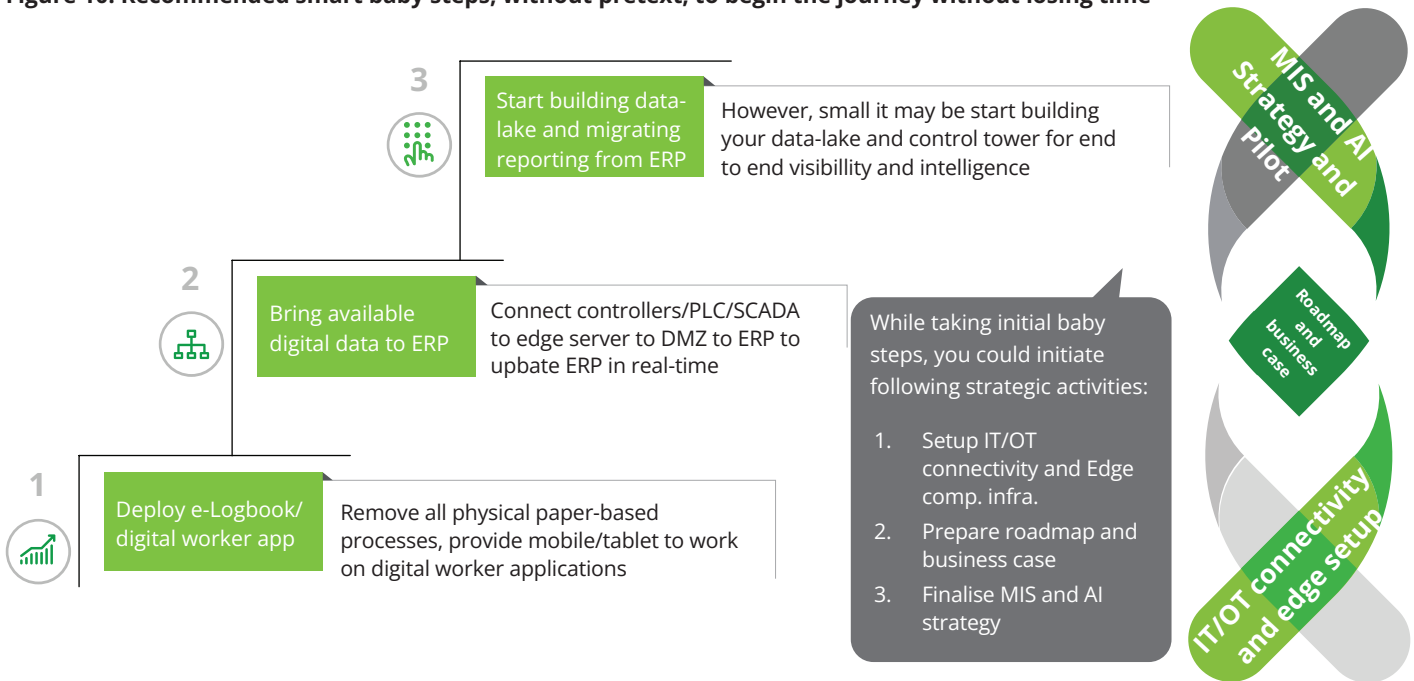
Figure 10: Recommended smart baby steps, without pretext, to begin the journey without losing time

3

Start building data-lake and migrating reporting from ERP

However, small it may be start building your data-lake and control tower for end to end visibillity and intelligence

2

Bring available digital data to ERP

Connect controllers/PLC/SCADA to edge server to DMZ to ERP to upbate ERP in real-time

1

Deploy e-Logbook/ digital worker app

Remove all physical paper-based processes, provide mobile/tablet to work on digital worker applications

While taking initial baby steps, you could initiate following strategic activities:

1. Setup IT/OT connectivity and Edge comp. infra.
2. Prepare roadmap and business case
3. Finalise MIS and AI strategy

MIS and AI Strategy and Pilot

Roadmap and business case

IT/OT connectivity and edge setup